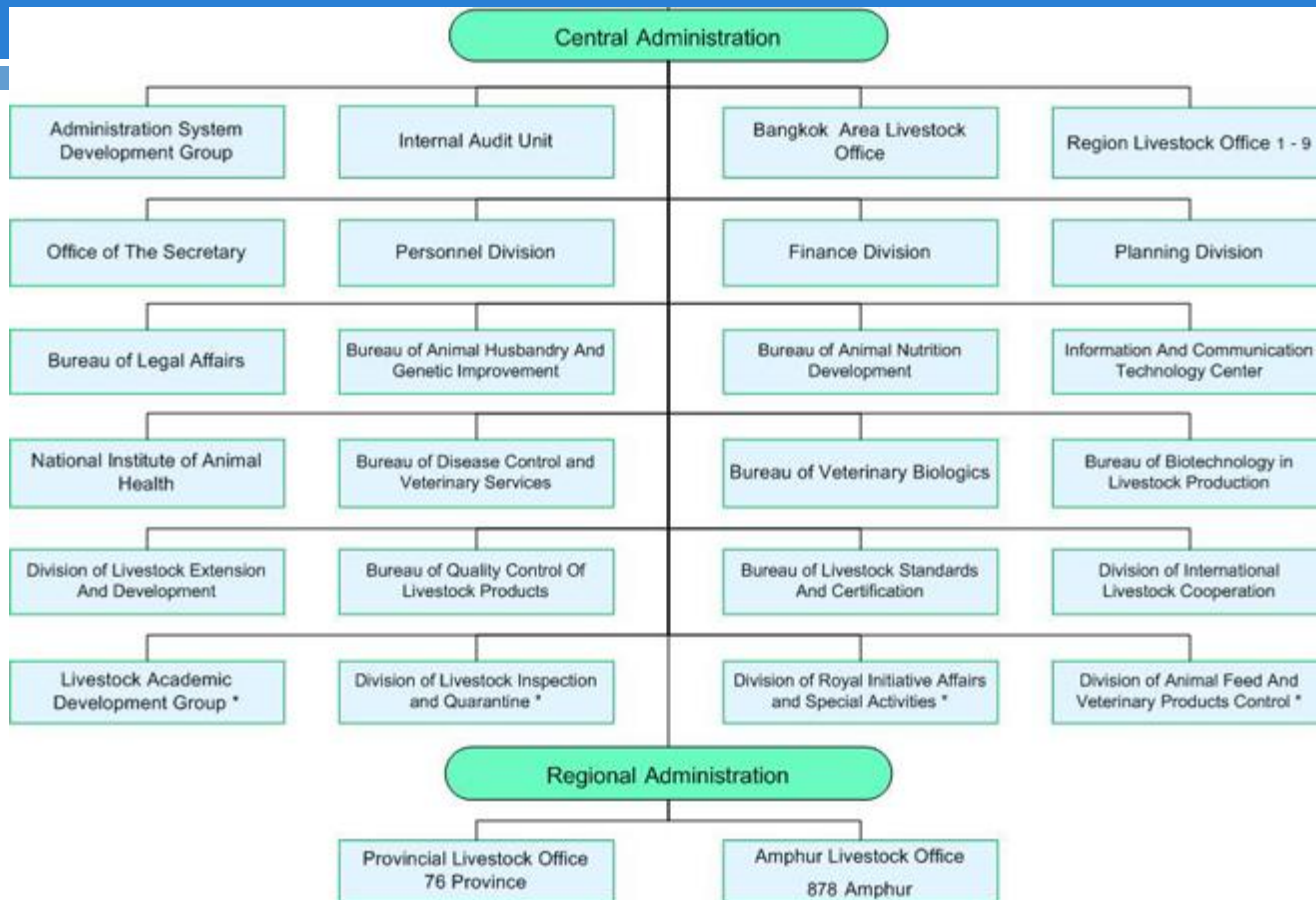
Central Administration

Administration System Development Group

Internal Audit Unit

Bangkok Area Livestock Office

Region Livestock Office 1 - 9

Office of The Secretary

Personnel Division

Finance Division

Planning Division

Bureau of Legal Affairs

Bureau of Animal Husbandry And Genetic Improvement

Bureau of Animal Nutrition Development

Information And Communication Technology Center

National Institute of Animal Health

Bureau of Disease Control and Veterinary Services

Bureau of Veterinary Biologics

Bureau of Biotechnology in Livestock Production

Division of Livestock Extension And Development

Bureau of Quality Control Of Livestock Products

Bureau of Livestock Standards And Certification

Division of International Livestock Cooperation

Livestock Academic Development Group *

Division of Livestock Inspection and Quarantine *

Division of Royal Initiative Affairs and Special Activities *

Division of Animal Feed And Veterinary Products Control *

Regional Administration

Provincial Livestock Office 76 Province

Amphur Livestock Office 878 Amphur